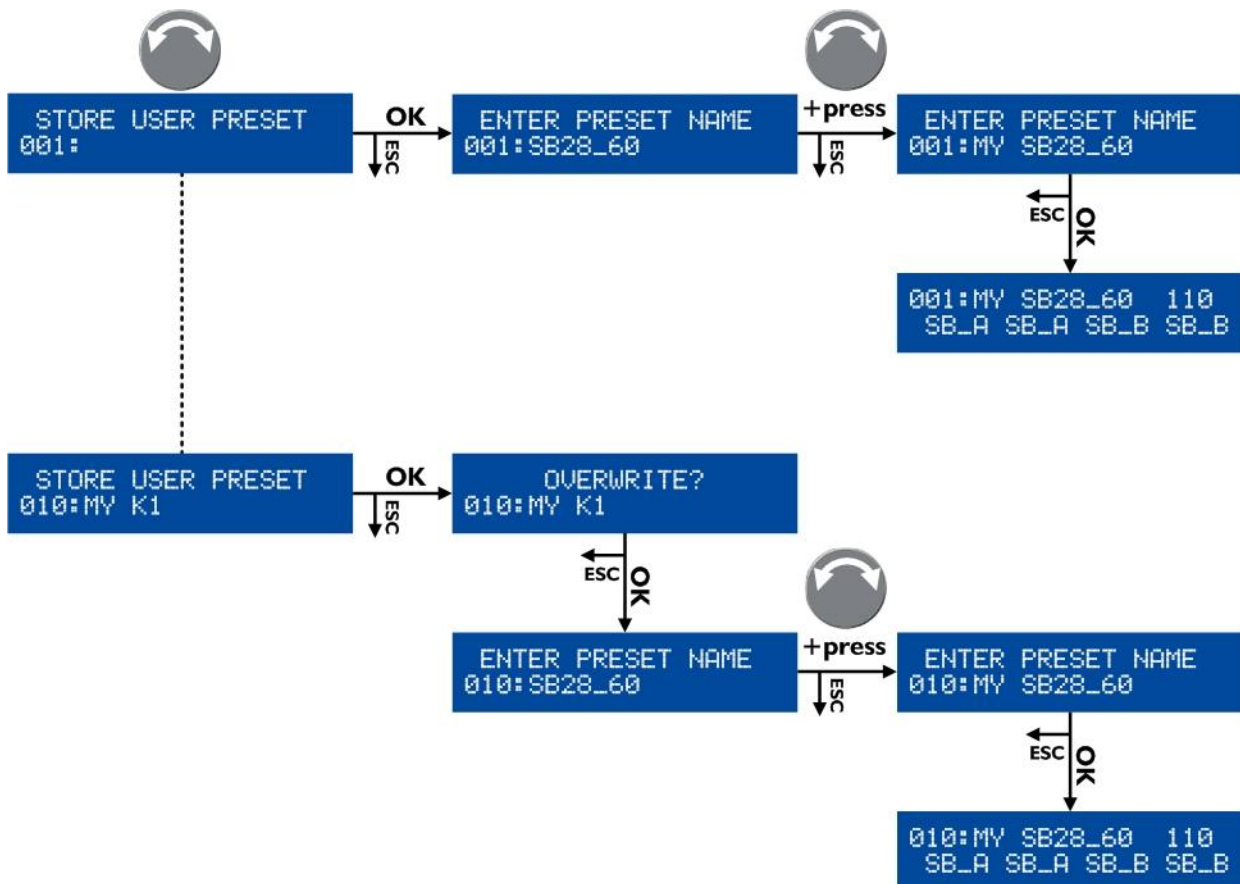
STORE USER PRESET
001:

OK
ESC

ENTER PRESET NAME
001:SB28_60

+press
ESC

ENTER PRESET NAME
001:MY SB28_60

ESC
OK

001:MY SB28_60 110
SB_A SB_A SB_B SB_B

STORE USER PRESET
010:MY K1

OK
ESC

OVERWRITE?
010:MY K1

ESC
OK

ENTER PRESET NAME
010:SB28_60

+press
ESC

ENTER PRESET NAME
010:MY SB28_60

ESC
OK

010:MY SB28_60 110
SB_A SB_A SB_B SB_B